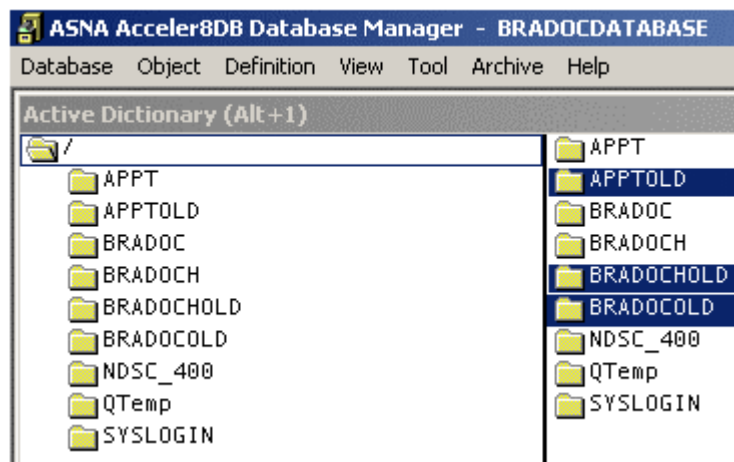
ASNA Acceler8DB Database Manager - BRADOCDATABASE

Database Object Definition View Tool Archive Help

Active Dictionary (Alt+1)

/
APPT
APPTOLD
BRADOC
BRADOCH
BRADOCHOLD
BRADOCOLD
NDSC_400
QTemp
SYSLOGIN

APPT
APPTOLD
BRADOC
BRADOCH
BRADOCHOLD
BRADOCOLD
NDSC_400
QTemp
SYSLOGIN